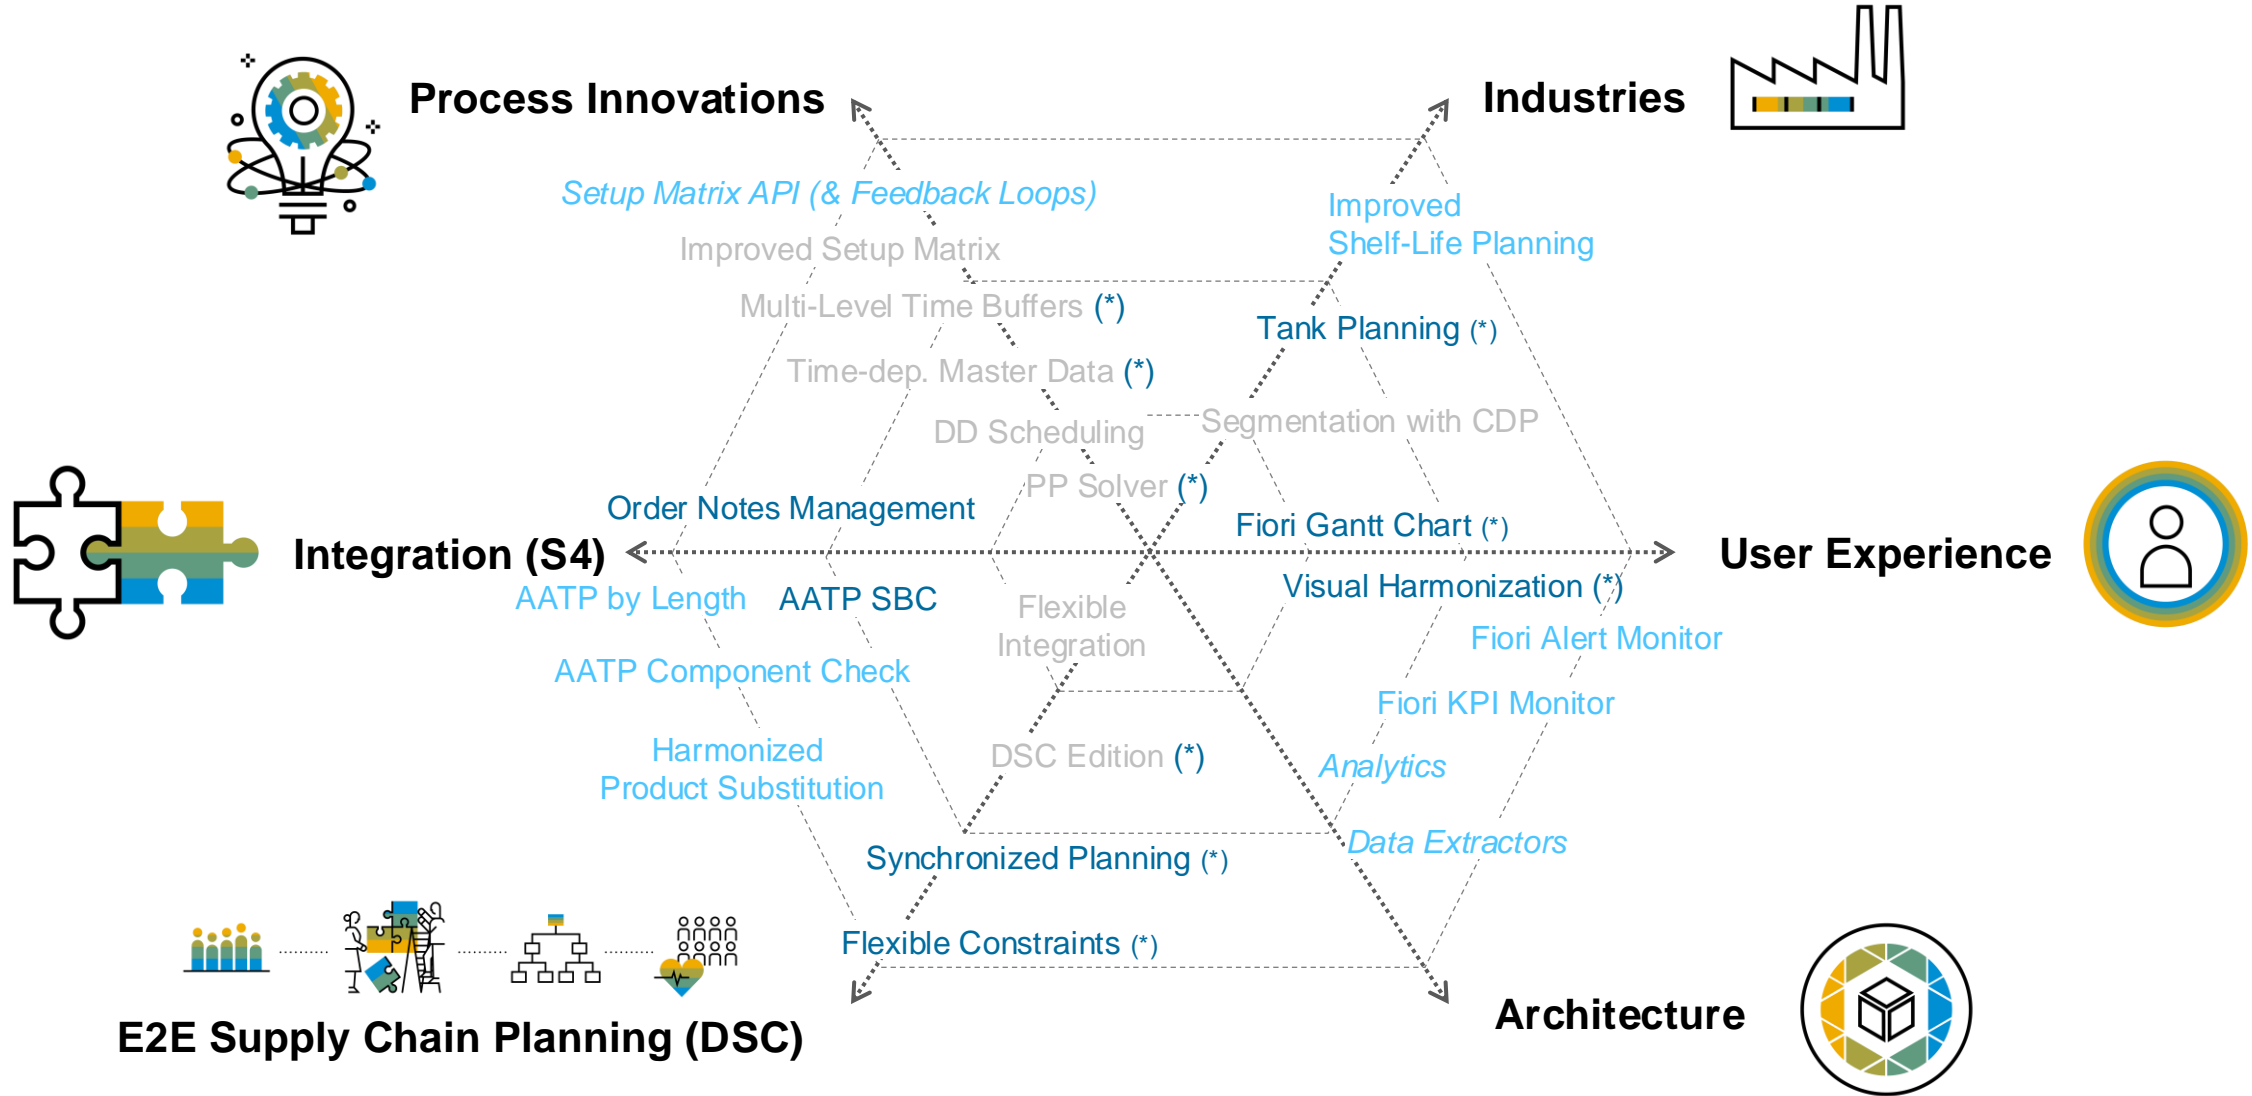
Process Innovations

Industries

Setup Matrix API (& Feedback Loops)

Improved Setup Matrix

Multi-Level Time Buffers (*)

Time-dep. Master Data (*)

DD Scheduling

PP Solver (*)

Improved Shelf-Life Planning

Tank Planning (*)

Segmentation with CDP

Fiori Gantt Chart (*)

Order Notes Management

Integration (S4)

User Experience

AATP by Length

AATP SBC

Flexible Integration

Visual Harmonization (*)

Fiori Alert Monitor

AATP Component Check

Fiori KPI Monitor

Harmonized Product Substitution

DSC Edition (*)

Analytics

Data Extractors

Synchronized Planning (*)

Flexible Constraints (*)

Architecture

E2E Supply Chain Planning (DSC)